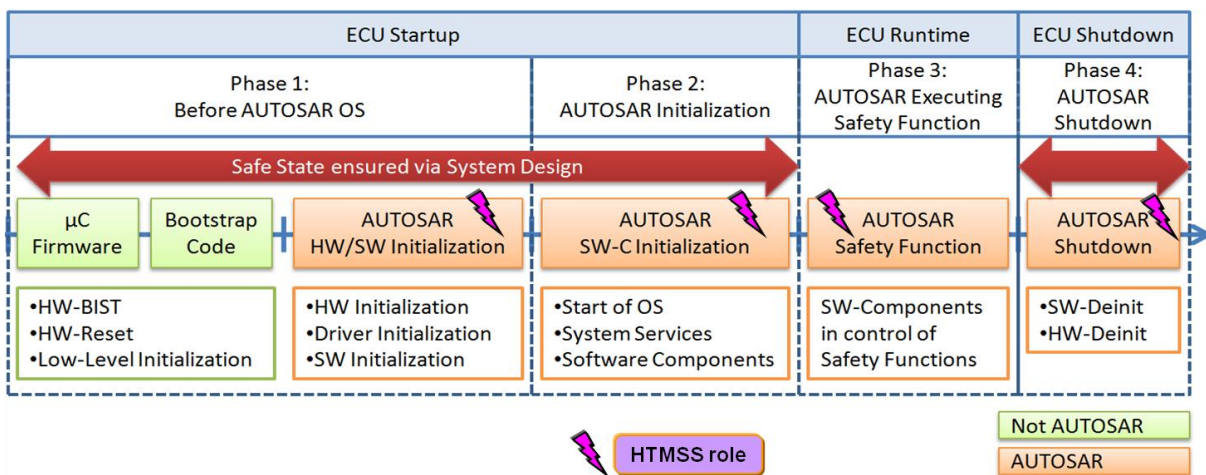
ECU Startup

ECU Runtime

ECU Shutdown

Phase 1:
Before AUTOSAR OS

Phase 2:
AUTOSAR Initialization

Phase 3:
AUTOSAR Executing Safety Function

Phase 4:
AUTOSAR Shutdown

Safe State ensured via System Design

µC Firmware

Bootstrap Code

AUTOSAR HW/SW Initialization

AUTOSAR SW-C Initialization

AUTOSAR Safety Function

AUTOSAR Shutdown

•HW-BIST
•HW-Reset
•Low-Level Initialization

•HW Initialization
•Driver Initialization
•SW Initialization

•Start of OS
•System Services
•Software Components

SW-Components in control of Safety Functions

•SW-Deinit
•HW-Deinit

HTMSS role

Not AUTOSAR

AUTOSAR